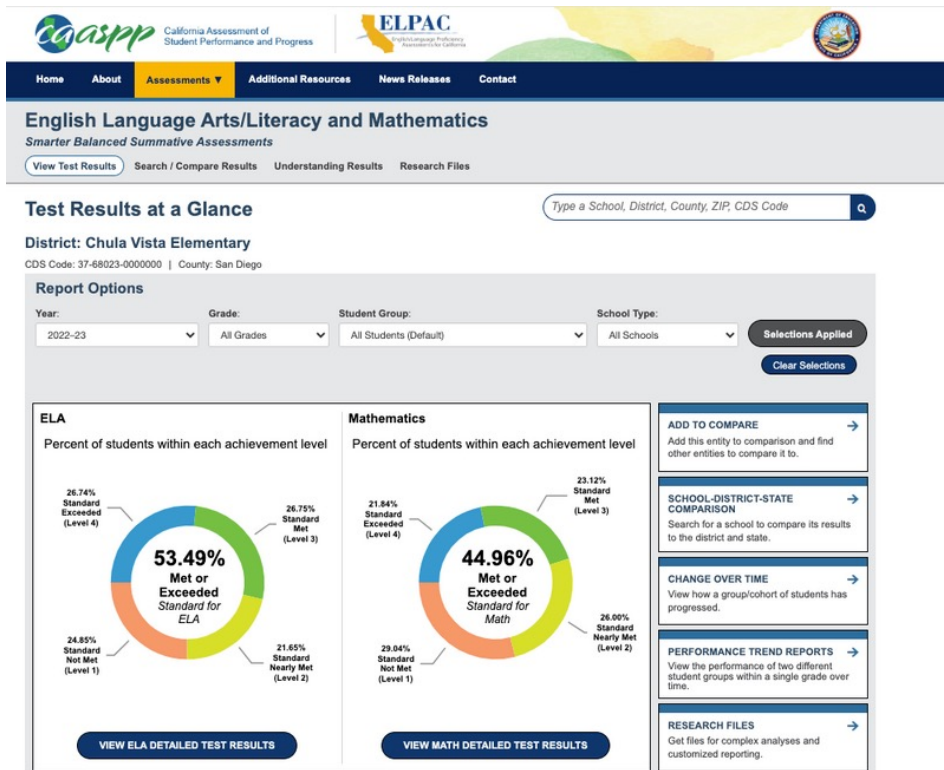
caaspp California Assessment of Student Performance and Progress

ELPAC English Language Proficiency Assessments for California

Home About Assessments ▼ Additional Resources News Releases Contact

English Language Arts/Literacy and Mathematics

Smarter Balanced Summative Assessments

View Test Results Search / Compare Results Understanding Results Research Files

Test Results at a Glance

Type a School, District, County, ZIP, CDS Code

District: Chula Vista Elementary

CDS Code: 37-68023-0000000 | County: San Diego

Report Options

Year: 2022–23

Grade: All Grades

Student Group: All Students (Default)

School Type: All Schools

Selections Applied

Clear Selections

ELA

Percent of students within each achievement level

26.74% Standard Exceeded (Level 4)

26.75% Standard Met (Level 3)

53.49% Met or Exceeded Standard for ELA

24.85% Standard Not Met (Level 1)

21.65% Standard Nearly Met (Level 2)

VIEW ELA DETAILED TEST RESULTS

Mathematics

Percent of students within each achievement level

21.84% Standard Exceeded (Level 4)

23.12% Standard Met (Level 3)

44.96% Met or Exceeded Standard for Math

26.00% Standard Nearly Met (Level 2)

29.04% Standard Not Met (Level 1)

VIEW MATH DETAILED TEST RESULTS

ADD TO COMPARE
Add this entity to comparison and find other entities to compare it to.

SCHOOL-DISTRICT-STATE COMPARISON
Search for a school to compare its results to the district and state.

CHANGE OVER TIME
View how a group/cohort of students has progressed.

PERFORMANCE TREND REPORTS
View the performance of two different student groups within a single grade over time.

RESEARCH FILES
Get files for complex analyses and customized reporting.